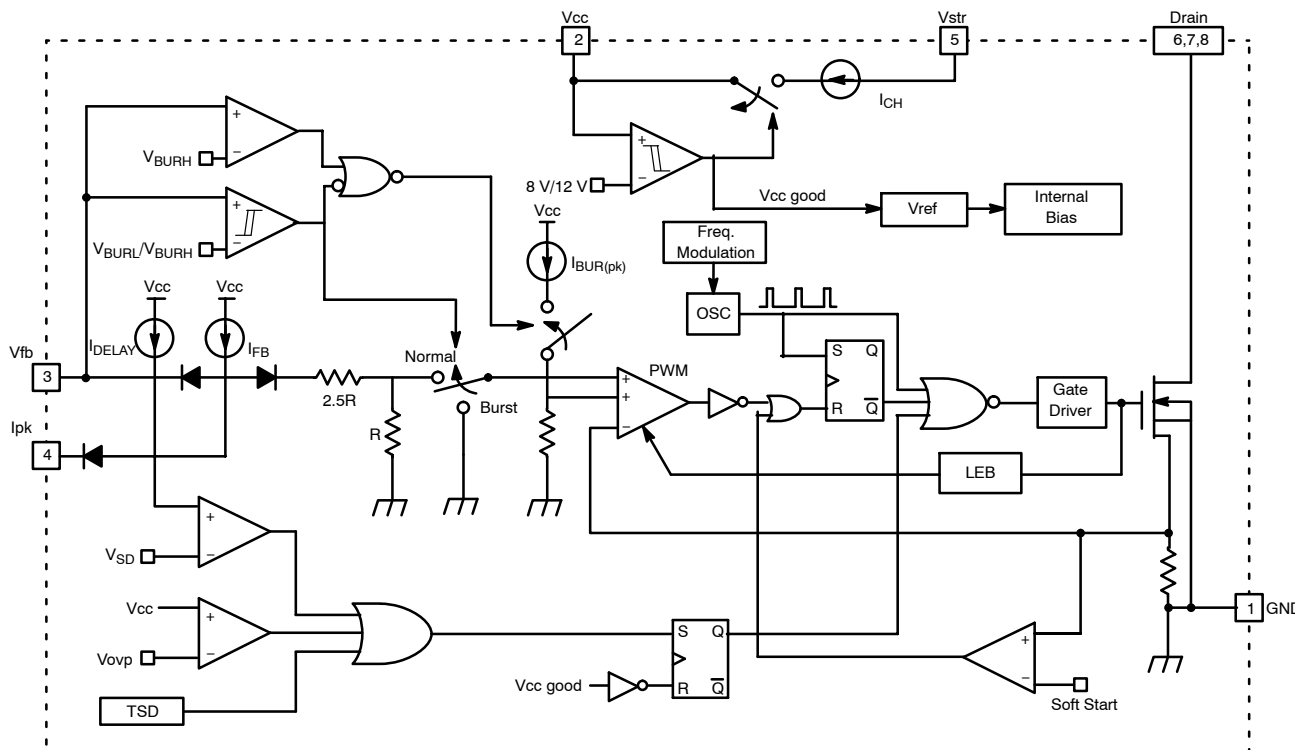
Vcc
2
Vstr
5
Drain
6,7,8
$I_{CH}$
+
−
$V_{BURH}$
+
−
$V_{BURL}/V_{BURH}$
+
−
8 V/12 V
Vcc good
Vref
Internal Bias
Vcc
$I_{BUR(pk)}$
Freq. Modulation
OSC
Vcc
Vcc
Vfb
3
$I_{DELAY}$
$I_{FB}$
2.5R
Normal
Burst
R
PWM
+
+
−
S
Q
R
$\overline{Q}$
Gate Driver
Ipk
4
LEB
+
−
$V_{SD}$
Vcc
+
−
Vovp
S
Q
R
$\overline{Q}$
Vcc good
+
−
Soft Start
1
GND
TSD